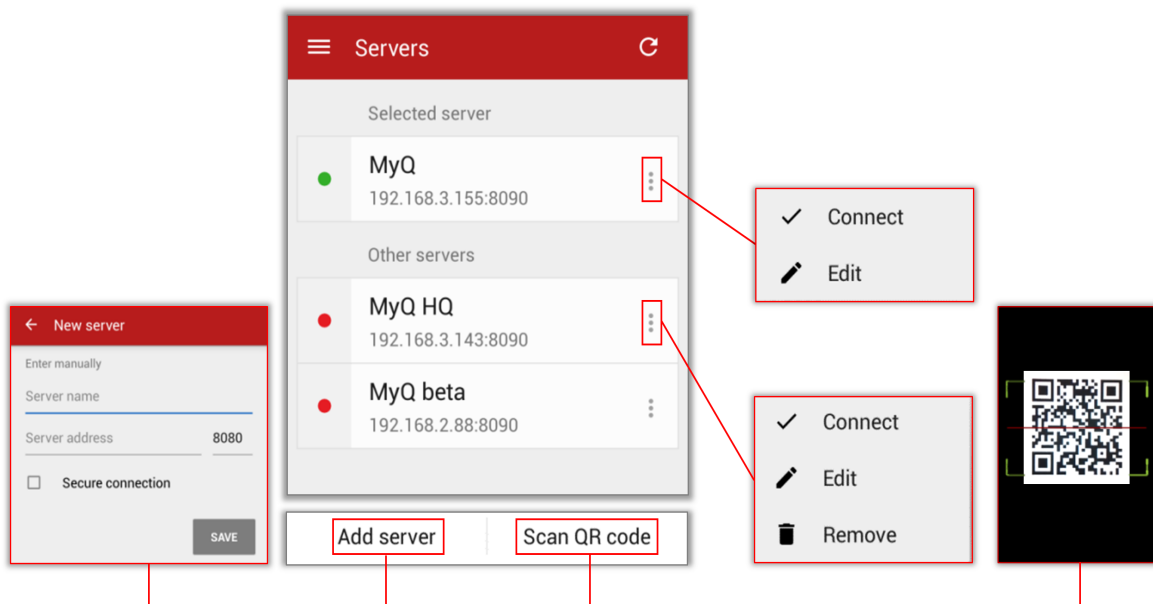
New server

Enter manually

Server name

Server address

8080

Secure connection

SAVE

Servers

Selected server

MyQ

192.168.3.155:8090

Other servers

MyQ HQ

192.168.3.143:8090

MyQ beta

192.168.2.88:8090

Add server

Scan QR code

Connect

Edit

Connect

Edit

Remove